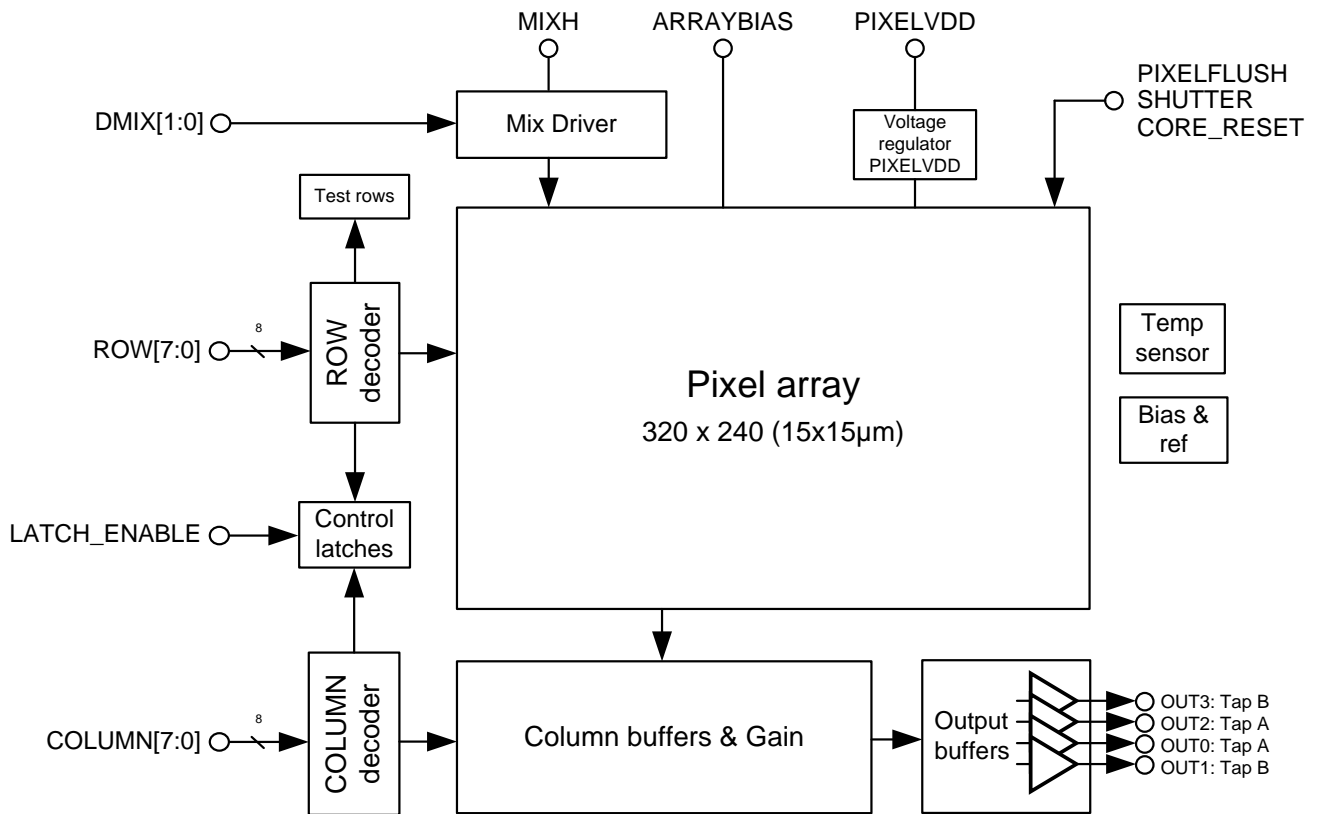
MIXH
ARRAYBIAS
PIXELVDD
PIXELFLUSH
SHUTTER
CORE_RESET

DMIX[1:0]
Mix Driver
Voltage regulator PIXELVDD

Test rows

ROW[7:0]
8
ROW decoder

Pixel array
320 x 240 (15x15µm)

Temp sensor
Bias & ref

LATCH_ENABLE
Control latches

COLUMN[7:0]
8
COLUMN decoder
Column buffers & Gain
Output buffers
OUT3: Tap B
OUT2: Tap A
OUT0: Tap A
OUT1: Tap B